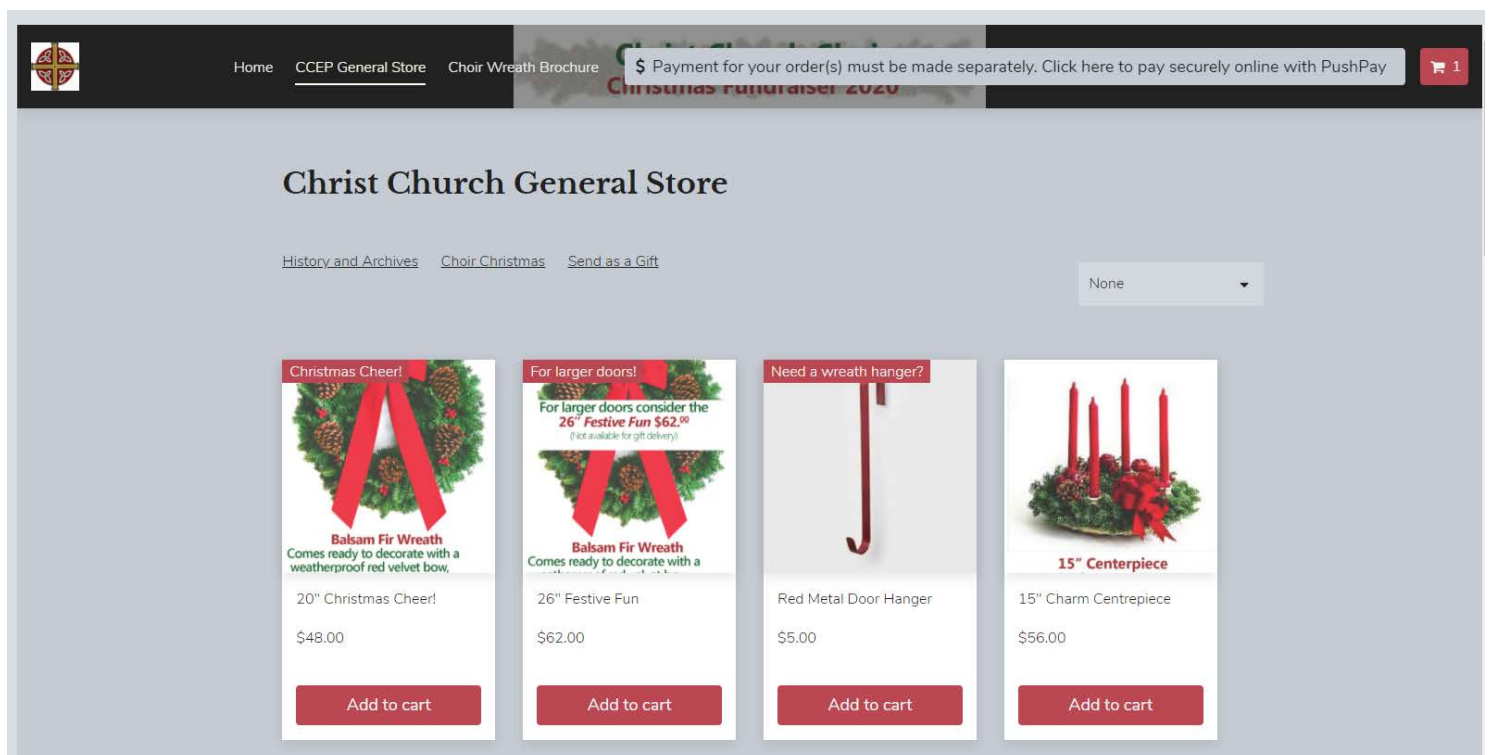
Home CCEP General Store Choir Wreath Brochure

Christmas Fundraiser 2020

$ Payment for your order(s) must be made separately. Click here to pay securely online with PushPay

1

Christ Church General Store

History and Archives Choir Christmas Send as a Gift

None

Christmas Cheer!

Balsam Fir Wreath
Comes ready to decorate with a weatherproof red velvet bow,

20" Christmas Cheer!

$48.00

Add to cart

For larger doors!

For larger doors consider the 26" Festive Fun $62.00
(Not available for gift delivery)

Balsam Fir Wreath
Comes ready to decorate with a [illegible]

26" Festive Fun

$62.00

Add to cart

Need a wreath hanger?

Red Metal Door Hanger

$5.00

Add to cart

15" Centerpiece

15" Charm Centrepiece

$56.00

Add to cart